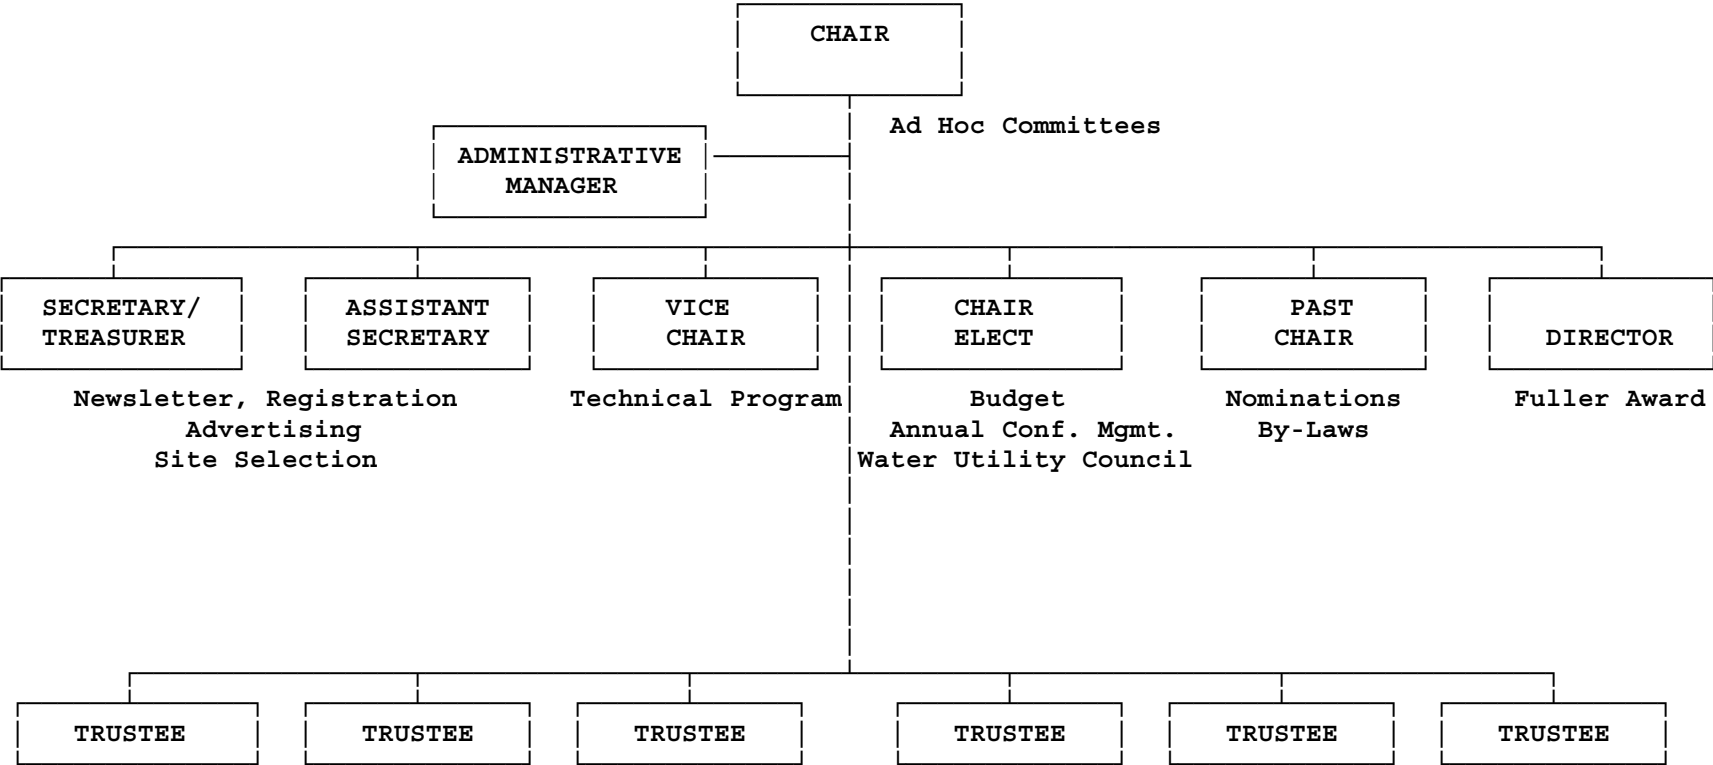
CHAIR

Ad Hoc Committees

ADMINISTRATIVE MANAGER

SECRETARY/ TREASURER

ASSISTANT SECRETARY

VICE CHAIR

CHAIR ELECT

PAST CHAIR

DIRECTOR

Newsletter, Registration
Advertising
Site Selection

Technical Program

Budget
Annual Conf. Mgmt.
Water Utility Council

Nominations
By-Laws

Fuller Award

TRUSTEE

TRUSTEE

TRUSTEE

TRUSTEE

TRUSTEE

TRUSTEE